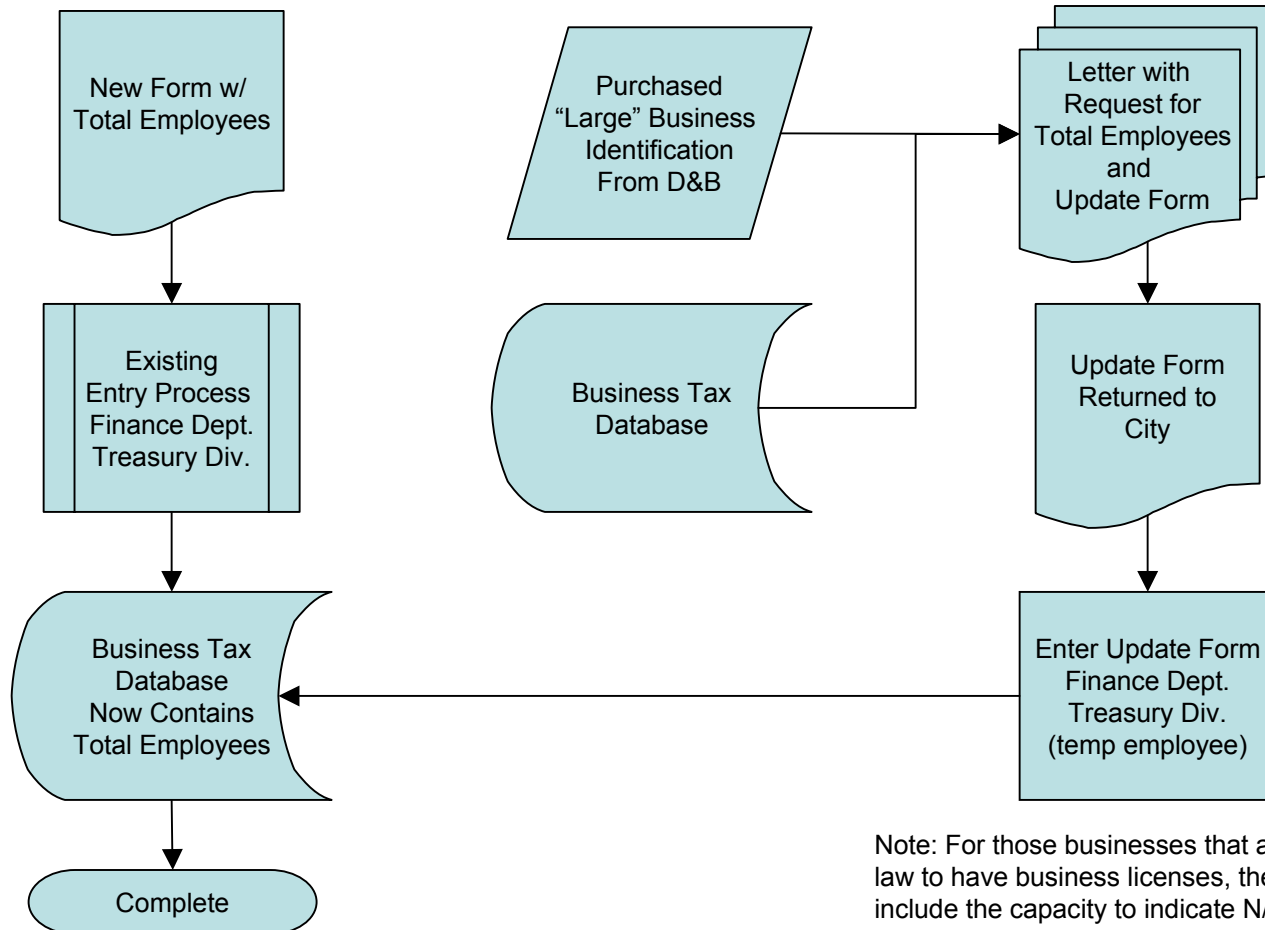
New Form w/ Total Employees

Existing Entry Process Finance Dept. Treasury Div.

Business Tax Database Now Contains Total Employees

Complete

Purchased "Large" Business Identification From D&B

Business Tax Database

Letter with Request for Total Employees and Update Form

Update Form Returned to City

Enter Update Form Finance Dept. Treasury Div. (temp employee)

Note: For those businesses that a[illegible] law to have business licenses, the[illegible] include the capacity to indicate N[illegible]